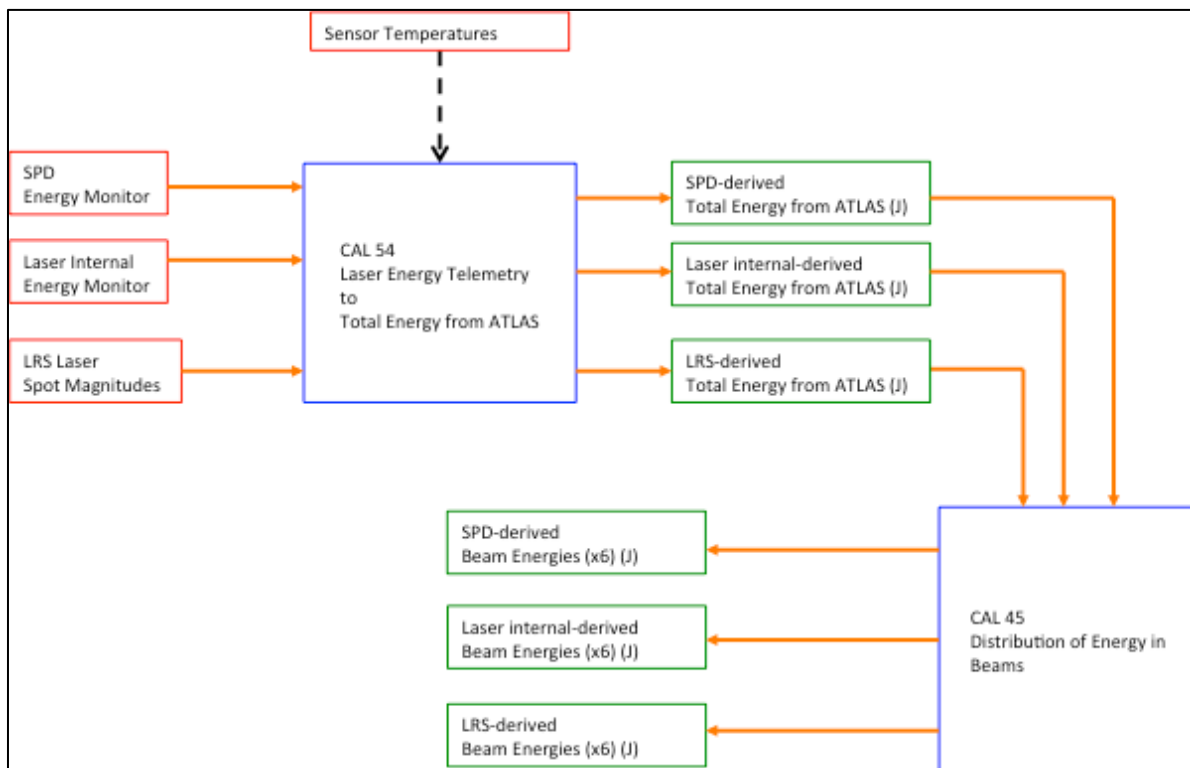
Sensor Temperatures

SPD
Energy Monitor

Laser Internal
Energy Monitor

LRS Laser
Spot Magnitudes

CAL 54
Laser Energy Telemetry
to
Total Energy from ATLAS

SPD-derived
Total Energy from ATLAS (J)

Laser internal-derived
Total Energy from ATLAS (J)

LRS-derived
Total Energy from ATLAS (J)

SPD-derived
Beam Energies (x6) (J)

Laser internal-derived
Beam Energies (x6) (J)

LRS-derived
Beam Energies (x6) (J)

CAL 45
Distribution of Energy in Beams